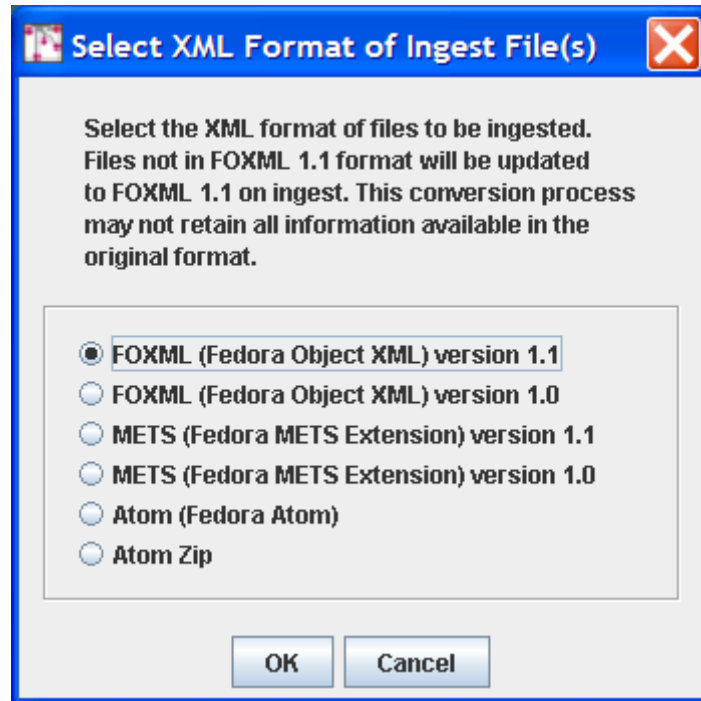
Select XML Format of Ingest File(s)

Select the XML format of files to be ingested. Files not in FOXML 1.1 format will be updated to FOXML 1.1 on ingest. This conversion process may not retain all information available in the original format.

FOXML (Fedora Object XML) version 1.1
FOXML (Fedora Object XML) version 1.0
METS (Fedora METS Extension) version 1.1
METS (Fedora METS Extension) version 1.0
Atom (Fedora Atom)
Atom Zip

OK
Cancel